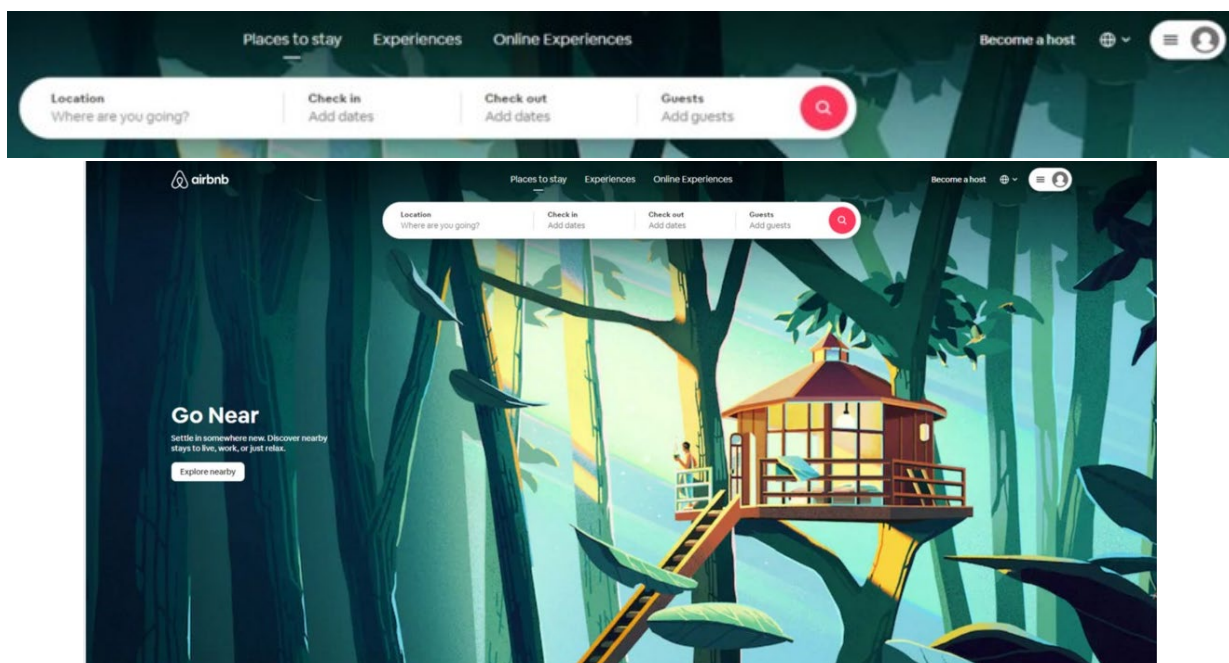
Places to stay Experiences Online Experiences

Become a host

Location
Where are you going?

Check in
Add dates

Check out
Add dates

Guests
Add guests

airbnb

Places to stay Experiences Online Experiences

Become a host

Location
Where are you going?

Check in
Add dates

Check out
Add dates

Guests
Add guests

Go Near

Settle in somewhere new. Discover nearby stays to live, work, or just relax.

Explore nearby